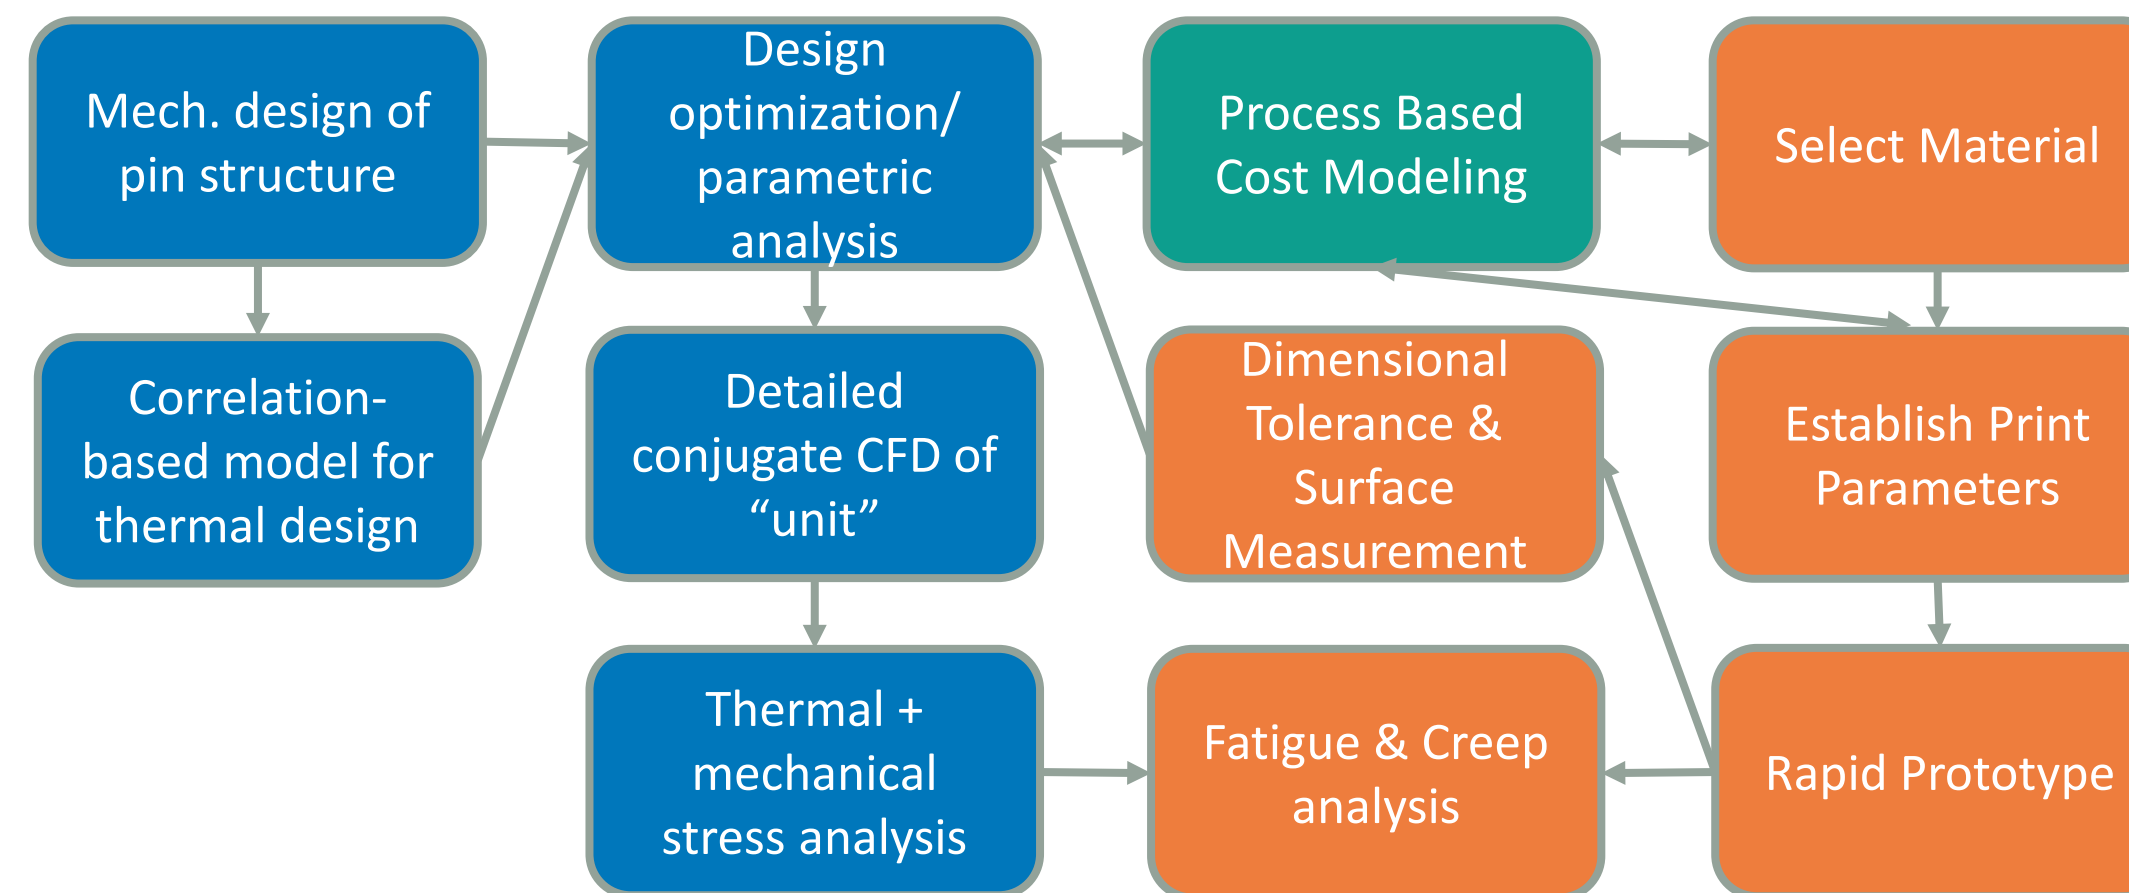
Mech. design of pin structure

Design optimization/ parametric analysis

Process Based Cost Modeling

Select Material

Correlation-based model for thermal design

Detailed conjugate CFD of “unit”

Dimensional Tolerance & Surface Measurement

Establish Print Parameters

Thermal + mechanical stress analysis

Fatigue & Creep analysis

Rapid Prototype